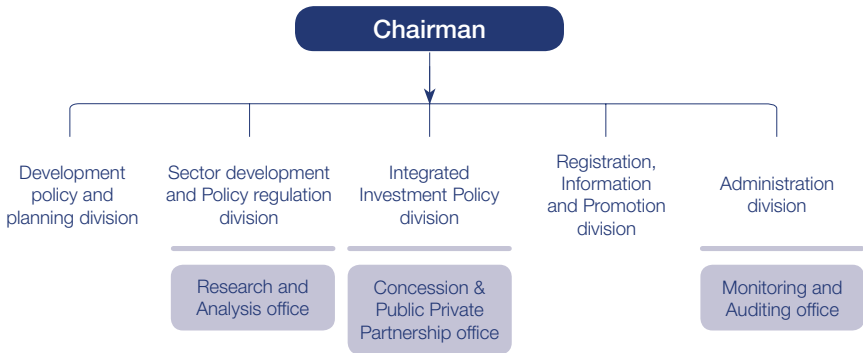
Chairman

Development policy and planning division

Sector development and Policy regulation division

Research and Analysis office

Integrated Investment Policy division

Concession & Public Private Partnership office

Registration, Information and Promotion division

Administration division

Monitoring and Auditing office